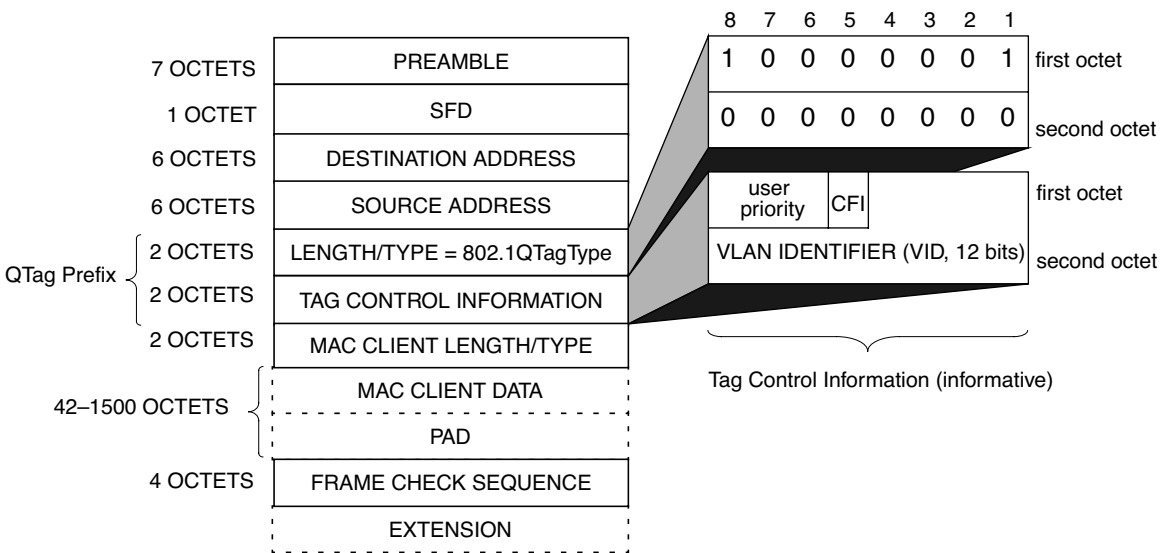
| | |
|---|---|
| 7 OCTETS | PREAMBLE |
| 1 OCTET | SFD |
| 6 OCTETS | DESTINATION ADDRESS |
| 6 OCTETS | SOURCE ADDRESS |
| 2 OCTETS | LENGTH/TYPE = 802.1QTagType |
| 2 OCTETS | TAG CONTROL INFORMATION |
| 2 OCTETS | MAC CLIENT LENGTH/TYPE |
| 42–1500 OCTETS | MAC CLIENT DATA |
| | PAD |
| 4 OCTETS | FRAME CHECK SEQUENCE |
| | EXTENSION |

QTag Prefix

| 8 | 7 | 6 | 5 | 4 | 3 | 2 | 1 | |
|---|---|---|---|---|---|---|---|---|
| 1 | 0 | 0 | 0 | 0 | 0 | 0 | 1 | first octet |
| 0 | 0 | 0 | 0 | 0 | 0 | 0 | 0 | second octet |

user priority | CFI | first octet

VLAN IDENTIFIER (VID, 12 bits) | second octet

Tag Control Information (informative)